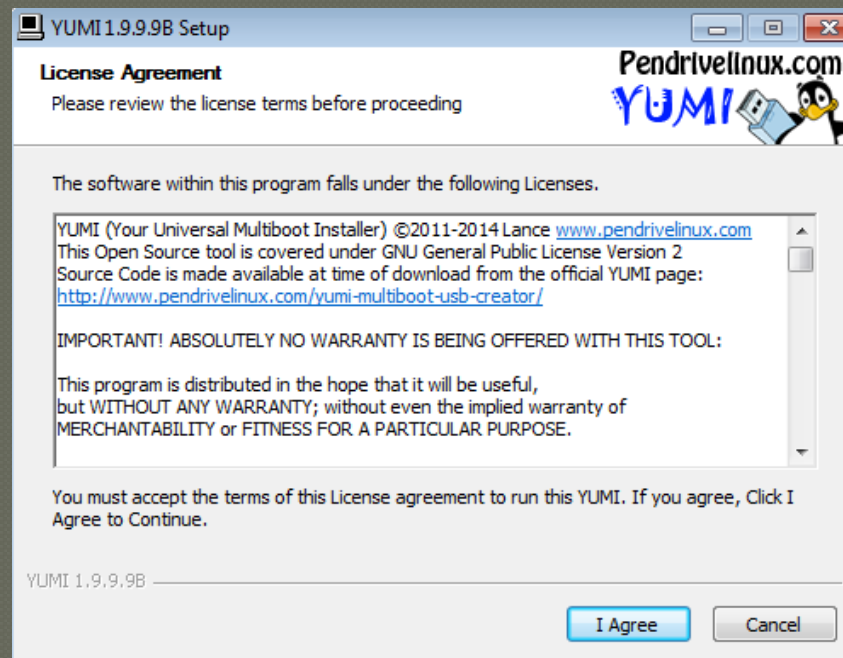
YUMI 1.9.9.9B Setup

License Agreement

Please review the license terms before proceeding

Pendrivelinux.com

YUMI

The software within this program falls under the following Licenses.

YUMI (Your Universal Multiboot Installer) ©2011-2014 Lance www.pendrivelinux.com
This Open Source tool is covered under GNU General Public License Version 2
Source Code is made available at time of download from the official YUMI page:
http://www.pendrivelinux.com/yumi-multiboot-usb-creator/

IMPORTANT! ABSOLUTELY NO WARRANTY IS BEING OFFERED WITH THIS TOOL:

This program is distributed in the hope that it will be useful, but WITHOUT ANY WARRANTY; without even the implied warranty of MERCHANTABILITY or FITNESS FOR A PARTICULAR PURPOSE.

You must accept the terms of this License agreement to run this YUMI. If you agree, Click I Agree to Continue.

YUMI 1.9.9.9B

I Agree

Cancel